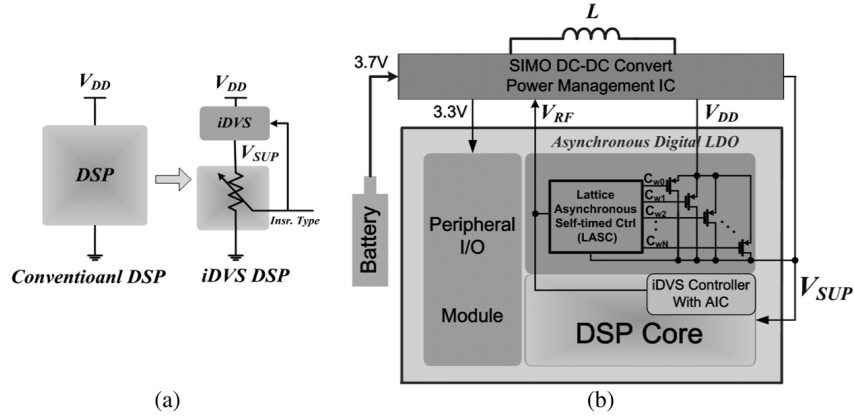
$V_{DD}$

DSP

Conventioanl DSP

$V_{DD}$

iDVS

$V_{SUP}$

Insr. Type

iDVS DSP

(a)

$L$

3.7V

SIMO DC-DC Convert
Power Management IC

3.3V

$V_{RF}$

$V_{DD}$

Asynchronous Digital LDO

Lattice Asynchronous Self-timed Ctrl (LASC)

$C_{w0}$
$C_{w1}$
$C_{w2}$
$C_{wN}$

Battery

Peripheral I/O

Module

iDVS Controller With AIC

$V_{SUP}$

DSP Core

(b)